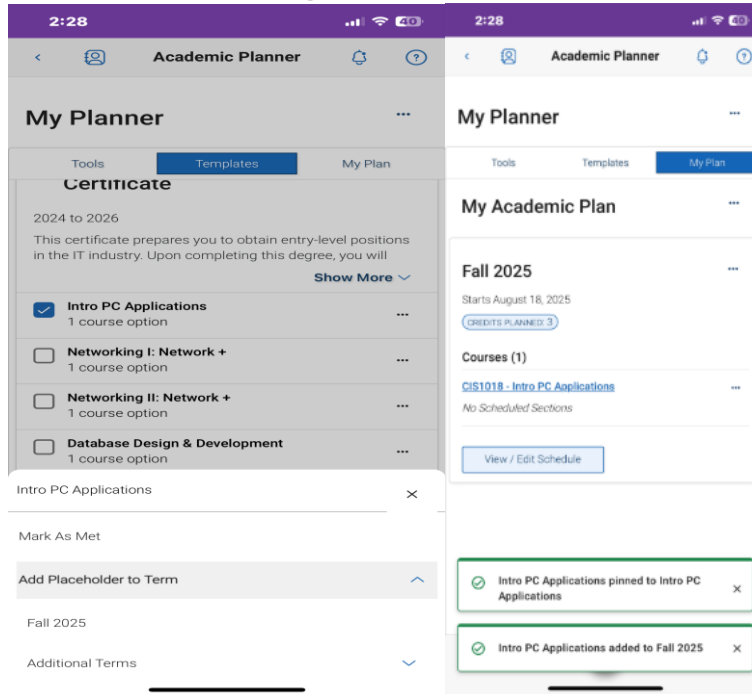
2:28

40

Academic Planner

My Planner

...

Tools

Templates

My Plan

Certificate

2024 to 2026

This certificate prepares you to obtain entry-level positions in the IT industry. Upon completing this degree, you will

Show More

Intro PC Applications
1 course option

...

Networking I: Network +
1 course option

...

Networking II: Network +
1 course option

...

Database Design & Development
1 course option

...

Intro PC Applications

×

Mark As Met

Add Placeholder to Term

Fall 2025

Additional Terms

2:28

40

Academic Planner

My Planner

...

Tools

Templates

My Plan

My Academic Plan

...

Fall 2025

...

Starts August 18, 2025

CREDITS PLANNED: 3

Courses (1)

CIS1018 - Intro PC Applications

...

No Scheduled Sections

View / Edit Schedule

Intro PC Applications pinned to Intro PC Applications

×

Intro PC Applications added to Fall 2025

×